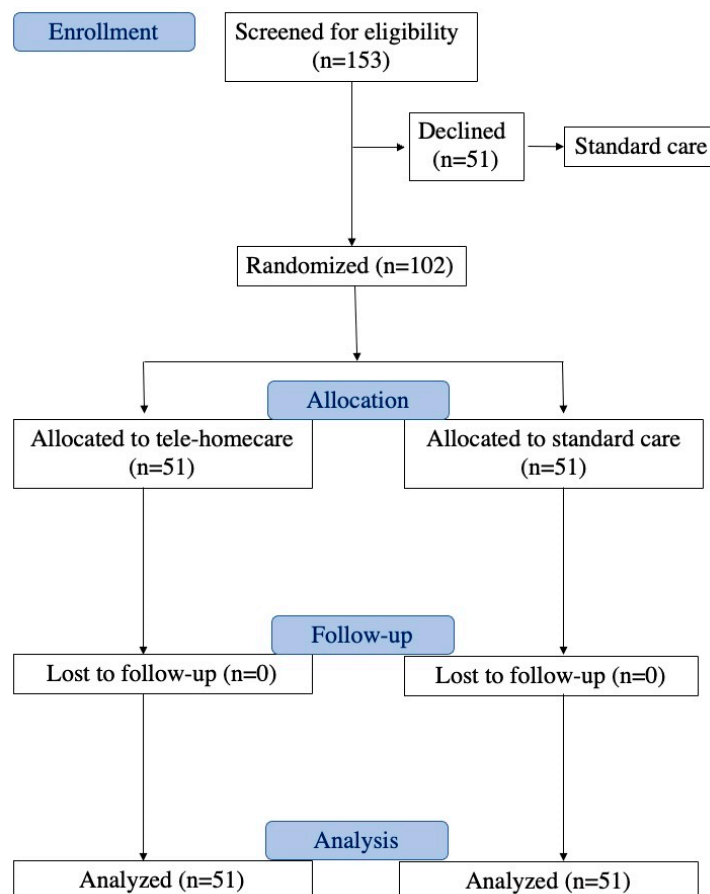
Enrollment

Screened for eligibility (n=153)

Declined (n=51)

Standard care

Randomized (n=102)

Allocation

Allocated to tele-homecare (n=51)

Allocated to standard care (n=51)

Follow-up

Lost to follow-up (n=0)

Lost to follow-up (n=0)

Analysis

Analyzed (n=51)

Analyzed (n=51)